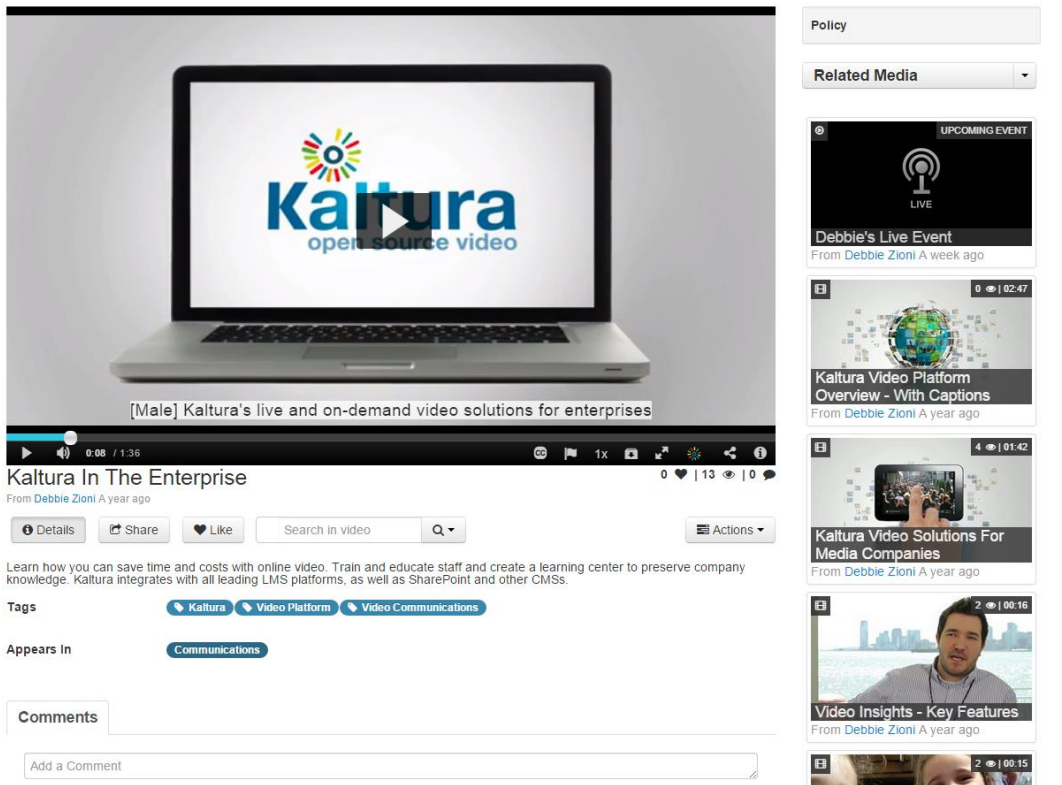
Kaltura
open source video

[Male] Kaltura's live and on-demand video solutions for enterprises

0:08 / 1:36

1x

Kaltura In The Enterprise

0 | 13 | 0

From Debbie Zioni A year ago

Details Share Like Search in video Actions

Learn how you can save time and costs with online video. Train and educate staff and create a learning center to preserve company knowledge. Kaltura integrates with all leading LMS platforms, as well as SharePoint and other CMSs.

Tags Kaltura Video Platform Video Communications

Appears In Communications

Comments

Add a Comment

Policy

Related Media

UPCOMING EVENT

LIVE

Debbie's Live Event
From Debbie Zioni A week ago

0 | 02:47

Kaltura Video Platform Overview - With Captions
From Debbie Zioni A year ago

4 | 01:42

Kaltura Video Solutions For Media Companies
From Debbie Zioni A year ago

2 | 00:16

Video Insights - Key Features
From Debbie Zioni A year ago

2 | 00:15